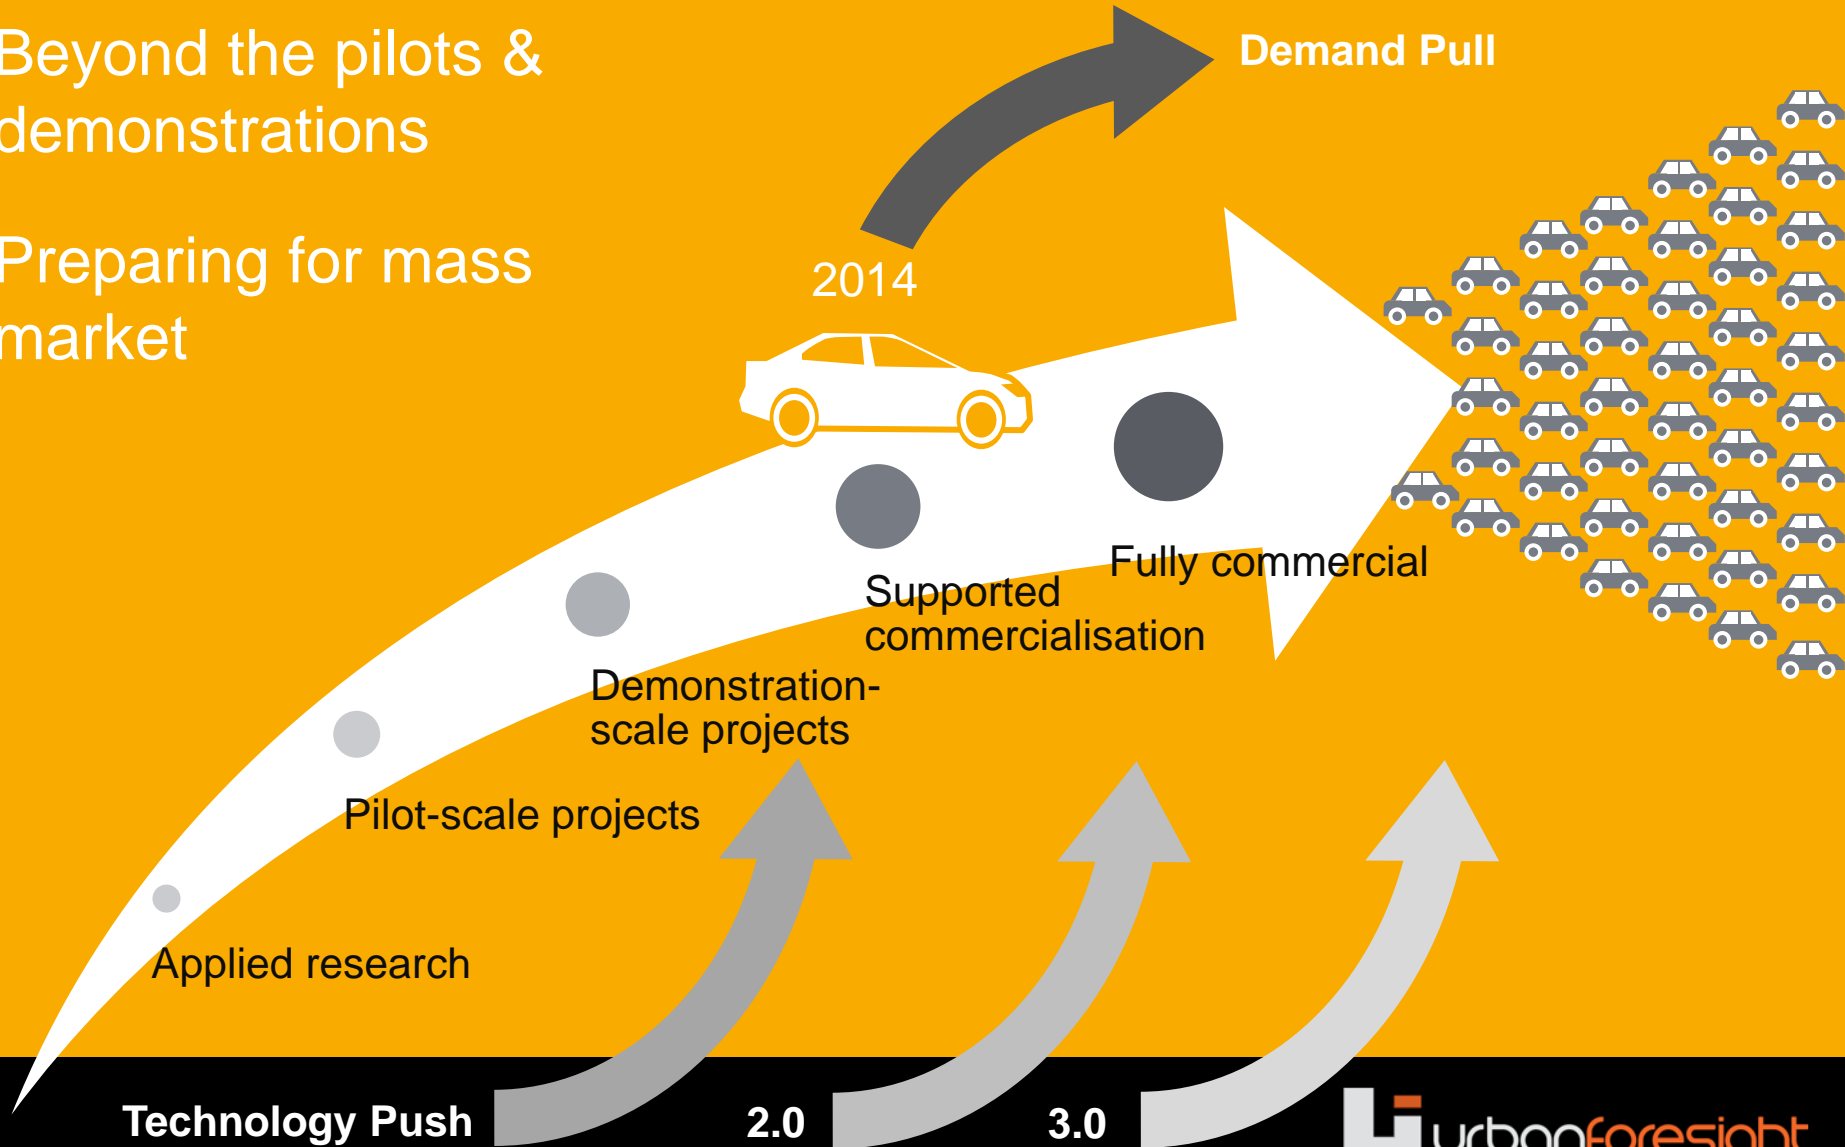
Beyond the pilots & demonstrations

Preparing for mass market

Demand Pull

2014

Fully commercial

Supported commercialisation

Demonstration-scale projects

Pilot-scale projects

Applied research

Technology Push

2.0

3.0

urbanforesight